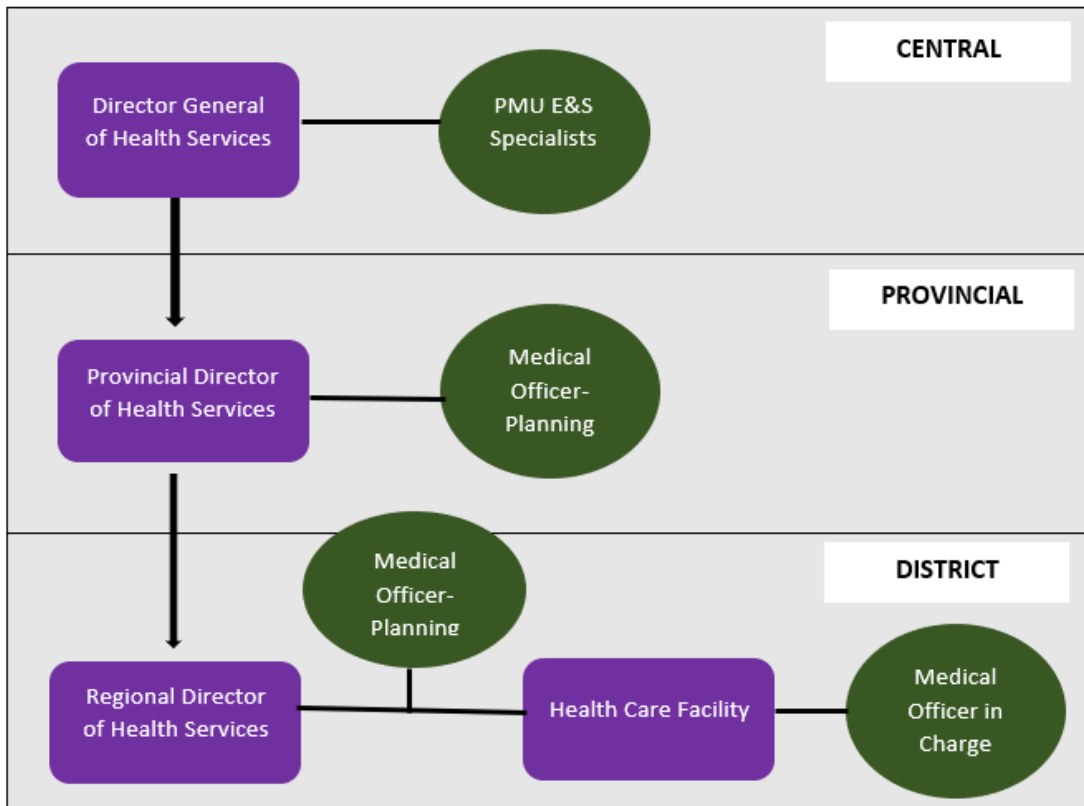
CENTRAL

Director General of Health Services

PMU E&S Specialists

PROVINCIAL

Provincial Director of Health Services

Medical Officer-Planning

DISTRICT

Medical Officer-Planning

Regional Director of Health Services

Health Care Facility

Medical Officer in Charge